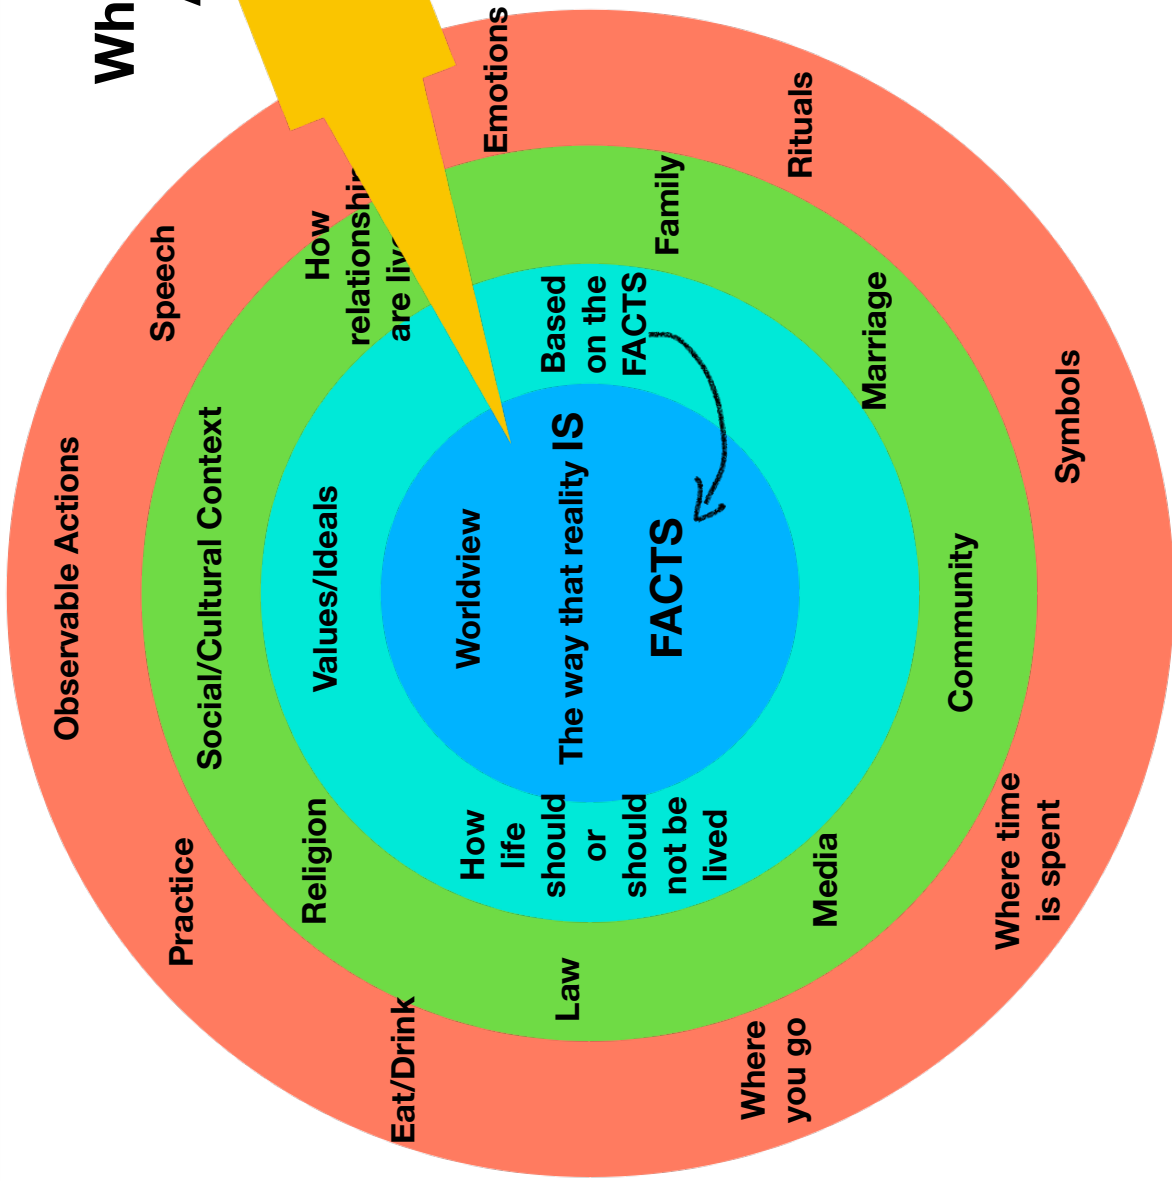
Wh

Emotions

Rituals

Symbols

Where time is spent

Where you go

Eat/Drink

Practice

Observable Actions

Speech

How relationshi are liv

Family

Marriage

Community

Media

Law

Religion

Social/Cultural Context

Values/Ideals

Based on the FACTS

How life should or should not be lived

Worldview

The way that reality IS

FACTS